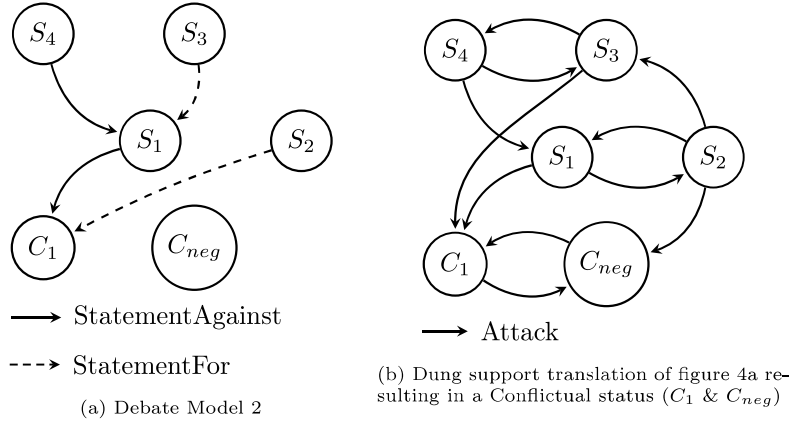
$S_4$ $S_3$ $S_1$ $S_2$ $C_1$ $C_{neg}$

StatementAgainst

StatementFor

(a) Debate Model 2

$S_4$ $S_3$ $S_1$ $S_2$ $C_1$ $C_{neg}$

Attack

(b) Dung support translation of figure 4a resulting in a Conflictual status ($C_1$ & $C_{neg}$)